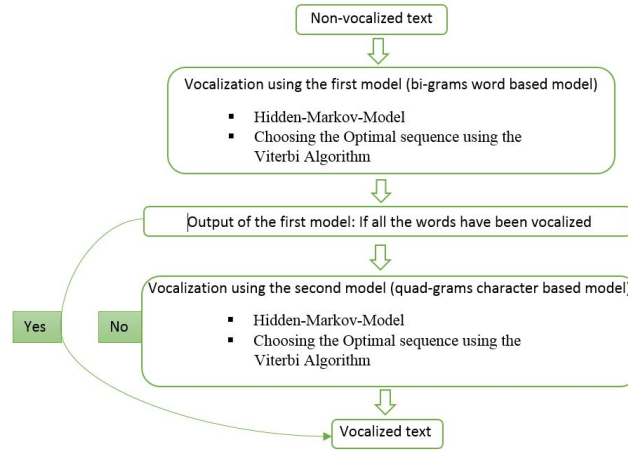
Non-vocalized text

Vocalization using the first model (bi-grams word based model)

- Hidden-Markov-Model
- Choosing the Optimal sequence using the Viterbi Algorithm

Output of the first model: If all the words have been vocalized

Yes

No

Vocalization using the second model (quad-grams character based model)

- Hidden-Markov-Model
- Choosing the Optimal sequence using the Viterbi Algorithm

Vocalized text